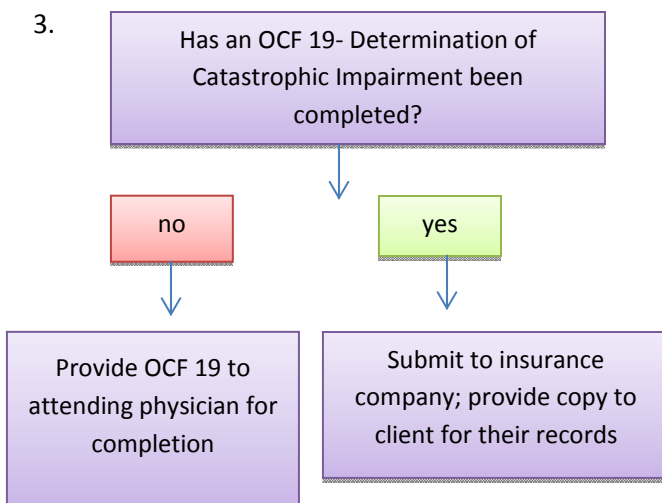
3.

Has an OCF 19- Determination of Catastrophic Impairment been completed?

no

yes

Provide OCF 19 to attending physician for completion

Submit to insurance company; provide copy to client for their records